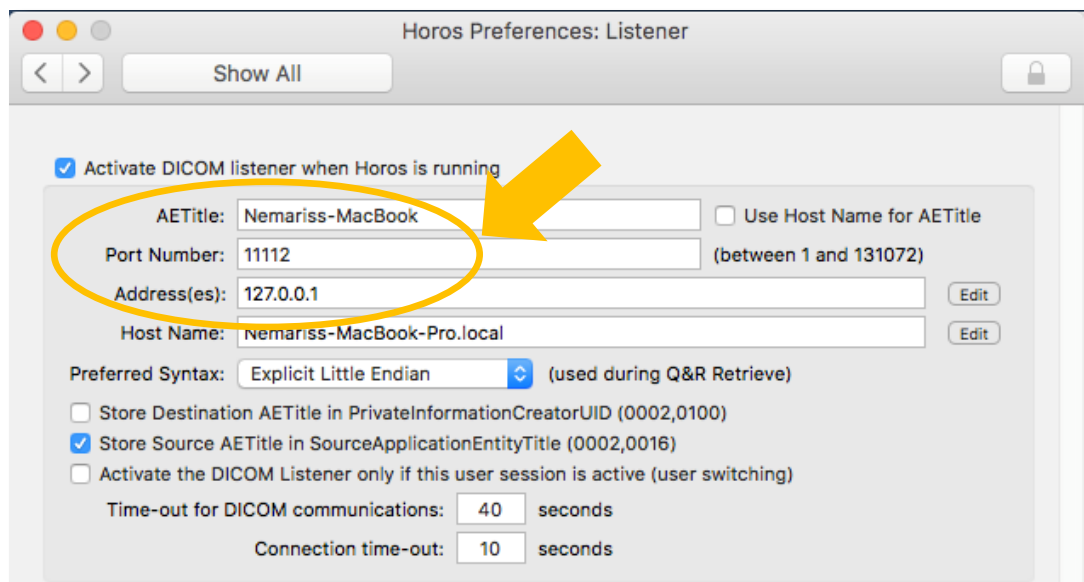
Horos Preferences: Listener

Show All

Activate DICOM listener when Horos is running

AETitle: Nemariss-MacBook

Use Host Name for AETitle

Port Number: 11112

(between 1 and 131072)

Address(es): 127.0.0.1

Edit

Host Name: Nemariss-MacBook-Pro.local

Edit

Preferred Syntax: Explicit Little Endian

(used during Q&R Retrieve)

Store Destination AETitle in PrivateInformationCreatorUID (0002,0100)

Store Source AETitle in SourceApplicationEntityTitle (0002,0016)

Activate the DICOM Listener only if this user session is active (user switching)

Time-out for DICOM communications: 40 seconds

Connection time-out: 10 seconds